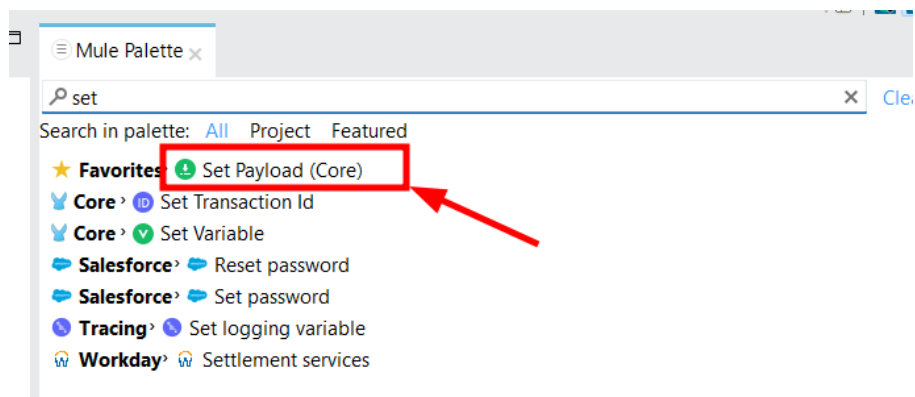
Mule Palette ×

set ×

Clea

Search in palette: All Project Featured

Favorites Set Payload (Core)
Core › Set Transaction Id
Core › Set Variable
Salesforce › Reset password
Salesforce › Set password
Tracing › Set logging variable
Workday › Settlement services